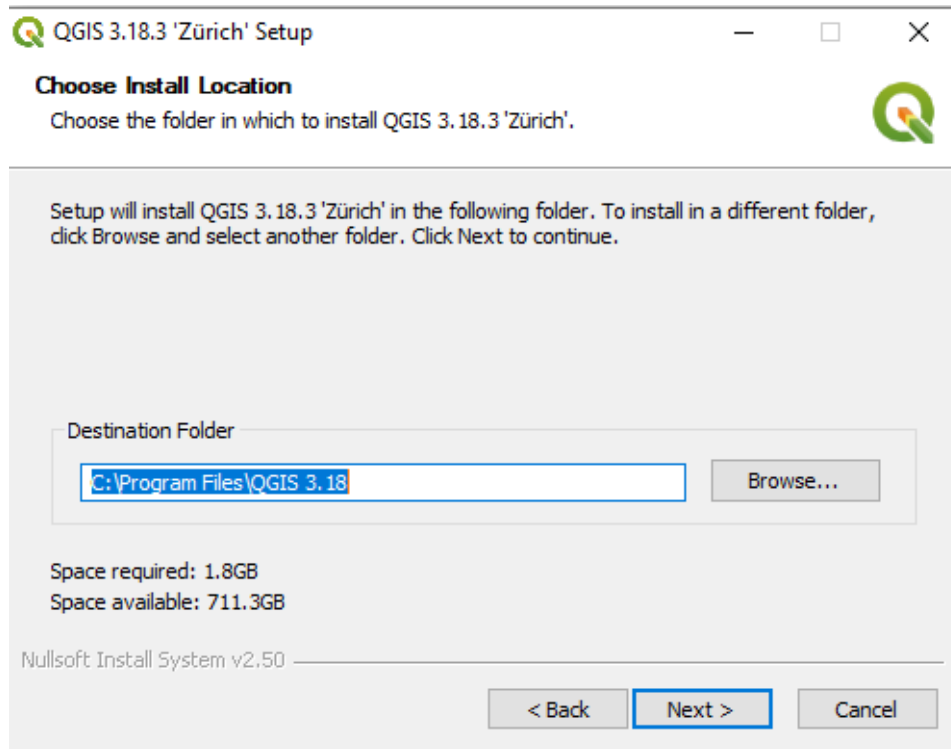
QGIS 3.18.3 'Zürich' Setup

Choose Install Location

Choose the folder in which to install QGIS 3.18.3 'Zürich'.

Setup will install QGIS 3.18.3 'Zürich' in the following folder. To install in a different folder, click Browse and select another folder. Click Next to continue.

Destination Folder

C:\Program Files\QGIS 3.18

Browse...

Space required: 1.8GB

Space available: 711.3GB

Nullsoft Install System v2.50

< Back

Next >

Cancel